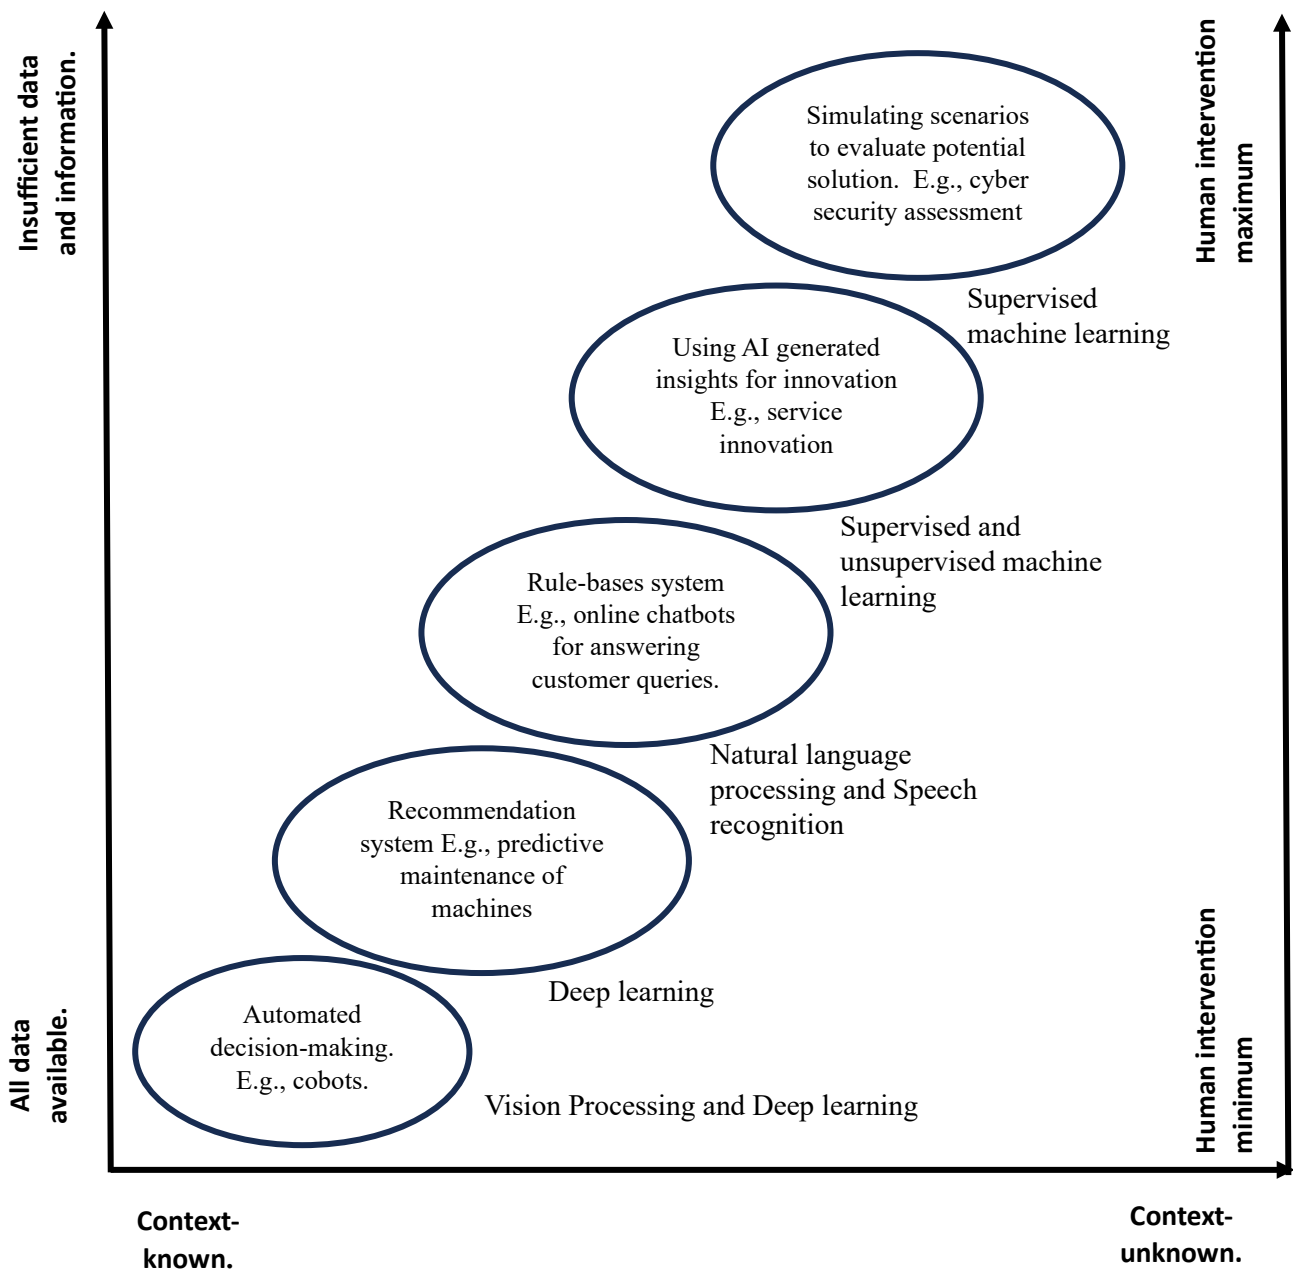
Insufficient data and information.

Human intervention maximum

Simulating scenarios to evaluate potential solution. E.g., cyber security assessment

Supervised machine learning

Using AI generated insights for innovation E.g., service innovation

Supervised and unsupervised machine learning

Rule-bases system E.g., online chatbots for answering customer queries.

Natural language processing and Speech recognition

Recommendation system E.g., predictive maintenance of machines

Deep learning

Automated decision-making. E.g., cobots.

Vision Processing and Deep learning

All data available.

Human intervention minimum

Context-known.

Context-unknown.